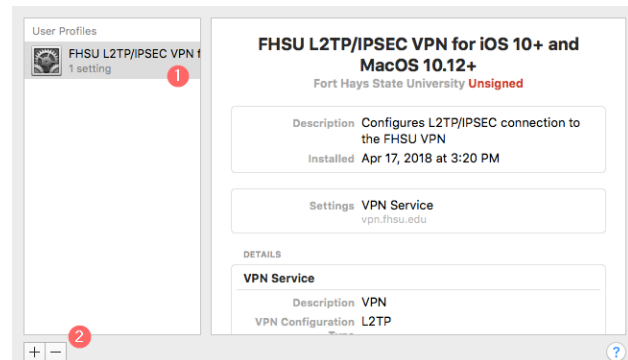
User Profiles

FHSU L2TP/IPSEC VPN f
1 setting

1

FHSU L2TP/IPSEC VPN for iOS 10+ and MacOS 10.12+

Fort Hays State University Unsigned

Description Configures L2TP/IPSEC connection to the FHSU VPN

Installed Apr 17, 2018 at 3:20 PM

Settings VPN Service
vpn.fhsu.edu

DETAILS

VPN Service

Description VPN

VPN Configuration L2TP
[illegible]

2

+ —

?